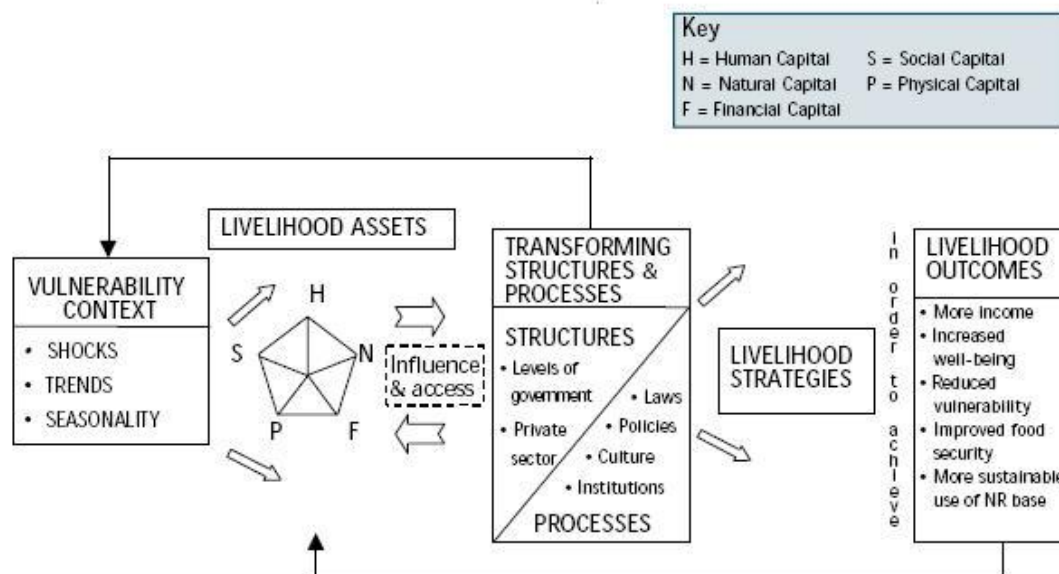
Key
H = Human Capital
S = Social Capital
N = Natural Capital
P = Physical Capital
F = Financial Capital

LIVELIHOOD ASSETS

VULNERABILITY CONTEXT
• SHOCKS
• TRENDS
• SEASONALITY

H
S
N
P
F

Influence & access

TRANSFORMING STRUCTURES & PROCESSES

STRUCTURES
• Levels of government
• Private sector
• Laws
• Policies
• Culture
• Institutions
PROCESSES

LIVELIHOOD STRATEGIES

In order to achieve

LIVELIHOOD OUTCOMES
• More income
• Increased well-being
• Reduced vulnerability
• Improved food security
• More sustainable use of NR base